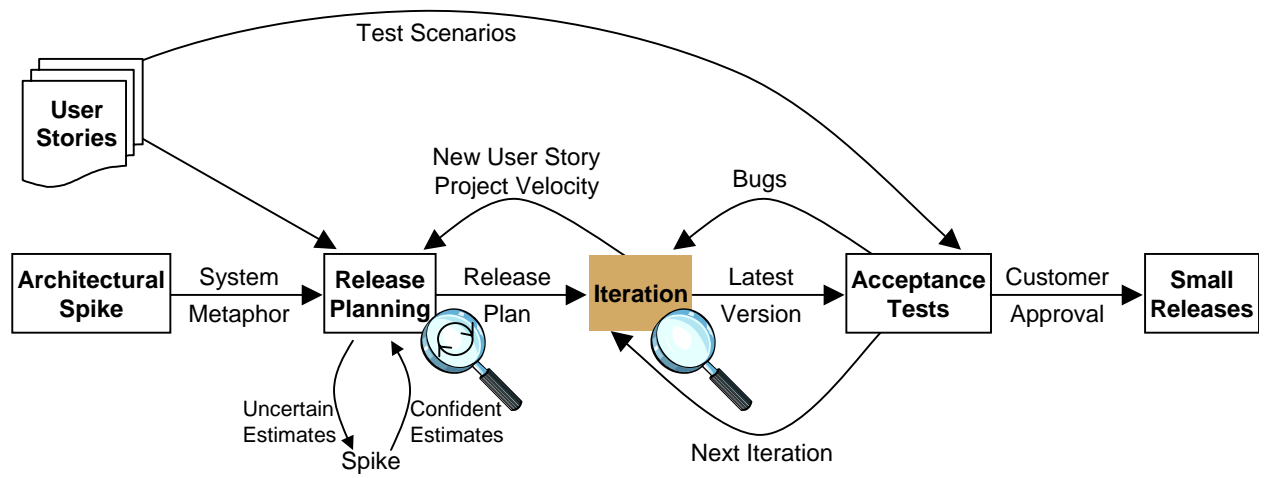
Test Scenarios

User Stories

New User Story
Project Velocity

Bugs

Architectural Spike

System
Metaphor

Release Planning

Release
Plan

Iteration

Latest
Version

Acceptance Tests

Customer
Approval

Small Releases

Uncertain
Estimates

Confident
Estimates

Spike

Next Iteration